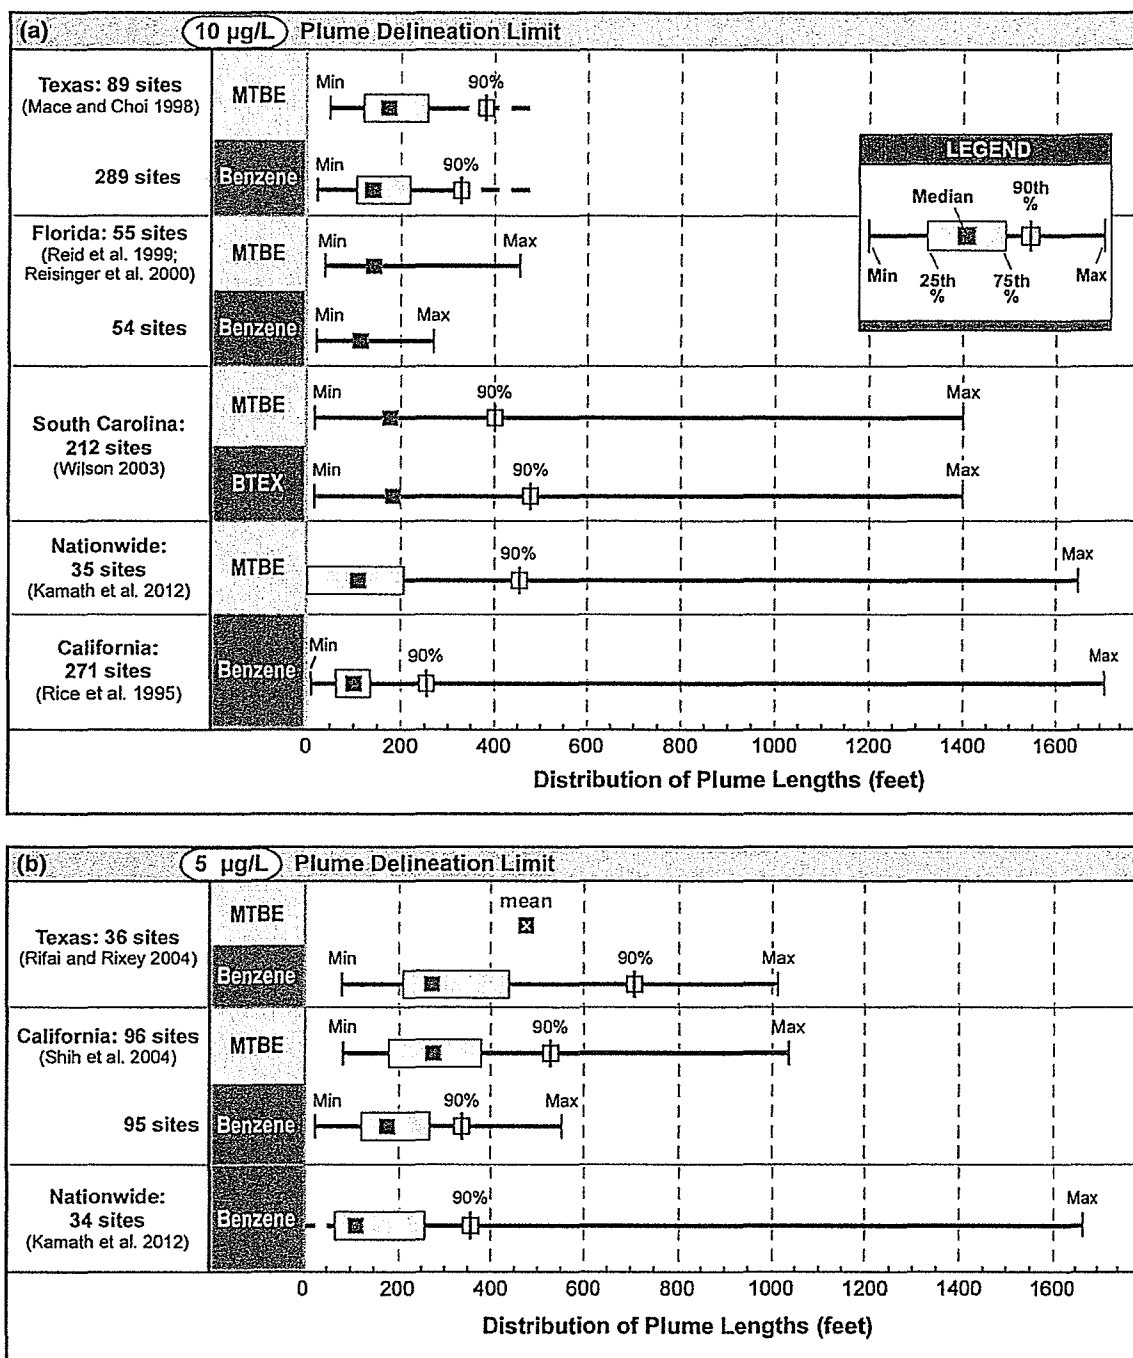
(a) 10 μg/L Plume Delineation Limit

Texas: 89 sites
(Mace and Choi 1998)
MTBE
Min
90%

289 sites
Benzene
Min
90%

LEGEND
Median
90th %
Min
25th %
75th %
Max

Florida: 55 sites
(Reid et al. 1999; Reisinger et al. 2000)
MTBE
Min
Max

54 sites
Benzene
Min
Max

South Carolina: 212 sites
(Wilson 2003)
MTBE
Min
90%
Max

BTEX
Min
90%
Max

Nationwide: 35 sites
(Kamath et al. 2012)
MTBE
90%
Max

California: 271 sites
(Rice et al. 1995)
Benzene
Min
90%
Max

0 200 400 600 800 1000 1200 1400 1600
Distribution of Plume Lengths (feet)

(b) 5 μg/L Plume Delineation Limit

Texas: 36 sites
(Rifai and Rixey 2004)
MTBE
mean
Benzene
Min
90%
Max

California: 96 sites
(Shih et al. 2004)
MTBE
Min
90%
Max

95 sites
Benzene
Min
90%
Max

Nationwide: 34 sites
(Kamath et al. 2012)
Benzene
90%
Max

0 200 400 600 800 1000 1200 1400 1600
Distribution of Plume Lengths (feet)